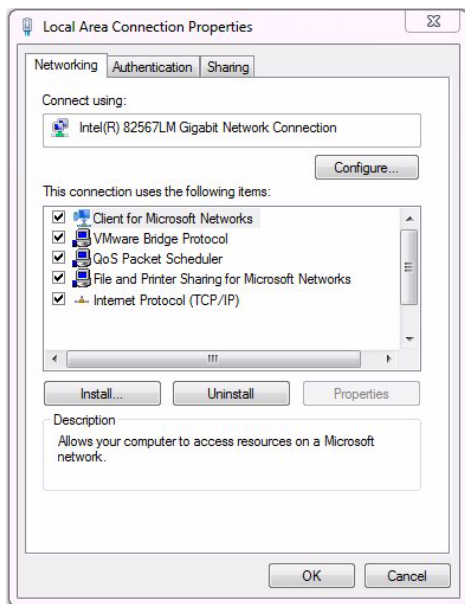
Local Area Connection Properties

Networking | Authentication | Sharing

Connect using:

Intel(R) 82567LM Gigabit Network Connection

Configure...

This connection uses the following items:

☑ Client for Microsoft Networks
☑ VMware Bridge Protocol
☑ QoS Packet Scheduler
☑ File and Printer Sharing for Microsoft Networks
☑ Internet Protocol (TCP/IP)

Install... | Uninstall | Properties

Description

Allows your computer to access resources on a Microsoft network.

OK | Cancel